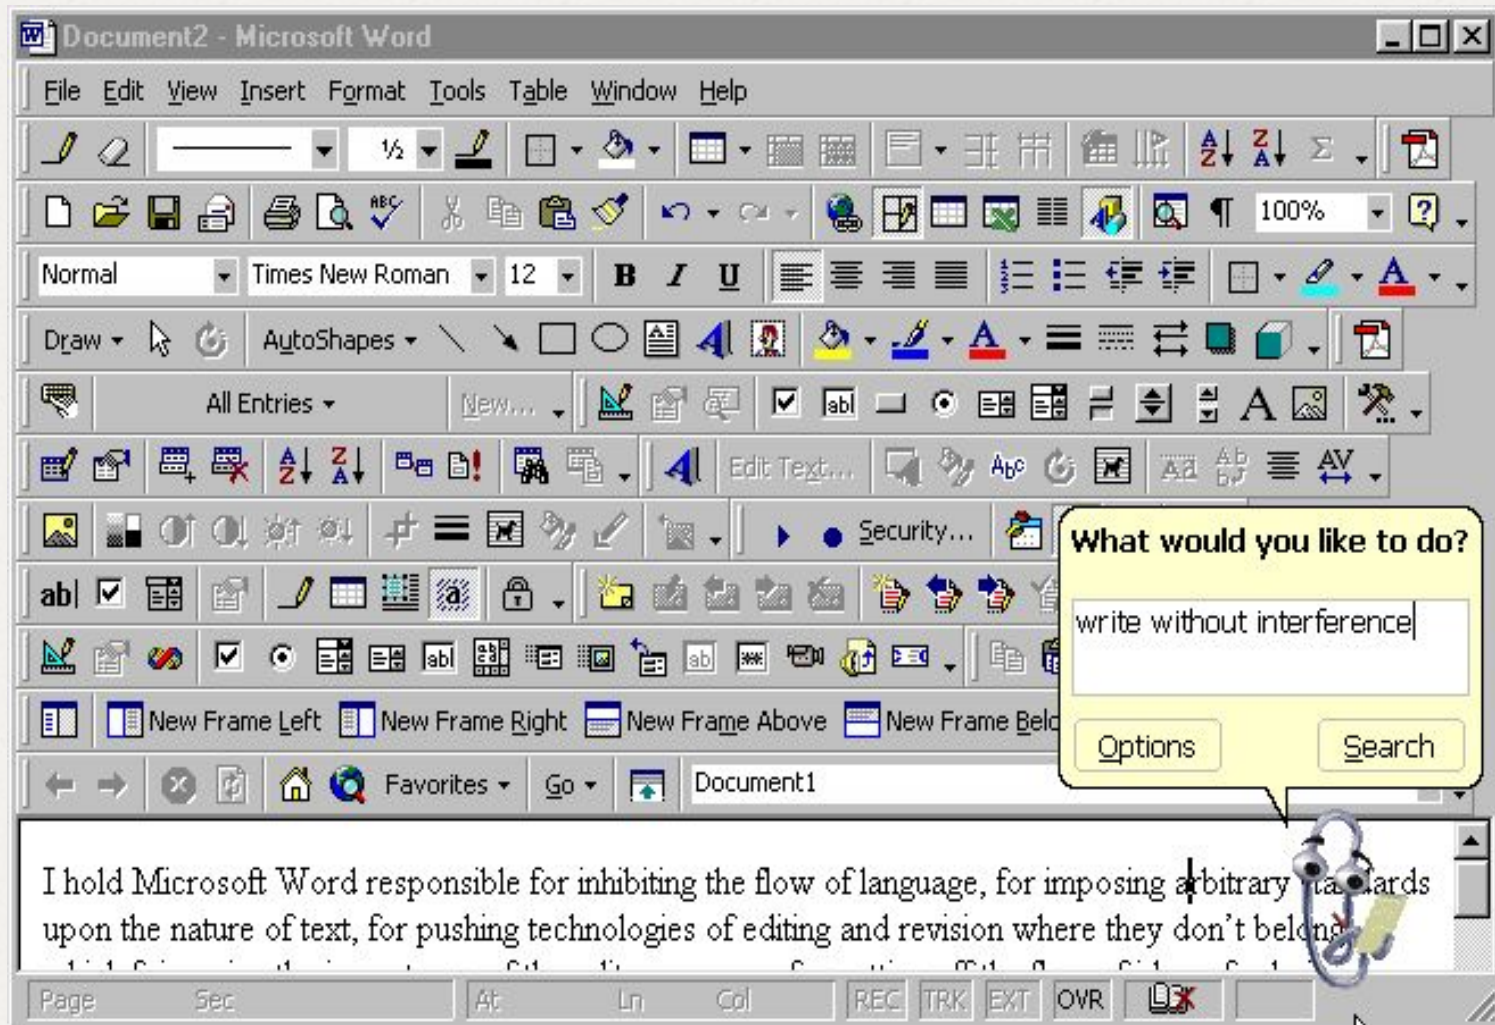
Document2 - Microsoft Word

File Edit View Insert Format Tools Table Window Help

½

100%

Normal Times New Roman 12 B I U

Draw AutoShapes

All Entries New...

Edit Text...

Security...

What would you like to do?

write without interference

Options Search

ab|

New Frame Left New Frame Right New Frame Above New Frame Belo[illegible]

Favorites Go Document1

I hold Microsoft Word responsible for inhibiting the flow of language, for imposing arbitrary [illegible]ards upon the nature of text, for pushing technologies of editing and revision where they don't bel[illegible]

Page Sec At Ln Col REC TRK EXT OVR